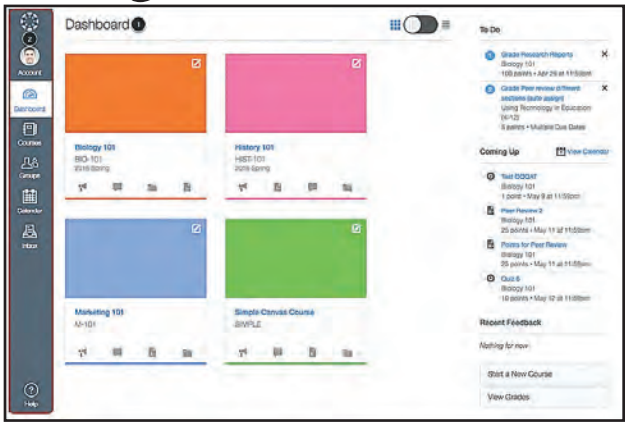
Account

Dashboard

Courses

Groups

Calendar

Inbox

Help

Dashboard 1

Biology 101
BIO-101
2016 Spring

History 101
HIST-101
2016 Spring

Marketing 101
M-101

Simple Canvas Course
SIMPLE

To Do

Grade Research Reports
Biology 101
100 points • Apr 28 at 11:59pm

Grade Peer review different sections (auto assign)
Using Technology in Education (K-12)
5 points • Multiple Due Dates

Coming Up
View Calendar

Test QOQAT
Biology 101
1 point • May 9 at 11:59pm

Peer Review 2
Biology 101
25 points • May 11 at 11:59pm

Points for Peer Review
Biology 101
25 points • May 11 at 11:59pm

Quiz 6
Biology 101
10 points • May 12 at 11:59pm

Recent Feedback

Nothing for now

Start a New Course

View Grades